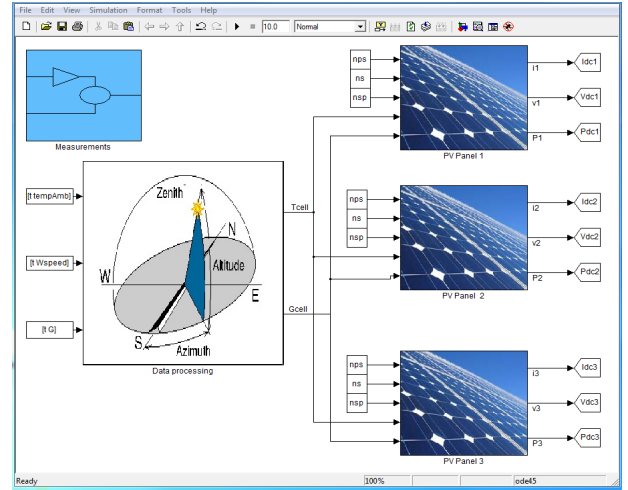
File Edit View Simulation Format Tools Help

10.0 Normal

Measurements

[t tempAmb]

[t Wspeed]

[t G]

Zenith

N

W

Altitude

E

S

Azimuth

Data processing

Tcell

Gcell

nps

ns

nsp

I1

V1

P1

Idc1

Vdc1

Pdc1

PV Panel 1

nps

ns

nsp

I2

V2

P2

Idc2

Vdc2

Pdc2

PV Panel 2

nps

ns

nsp

I3

V3

P3

Idc3

Vdc3

Pdc3

PV Panel 3

Ready 100% ode45